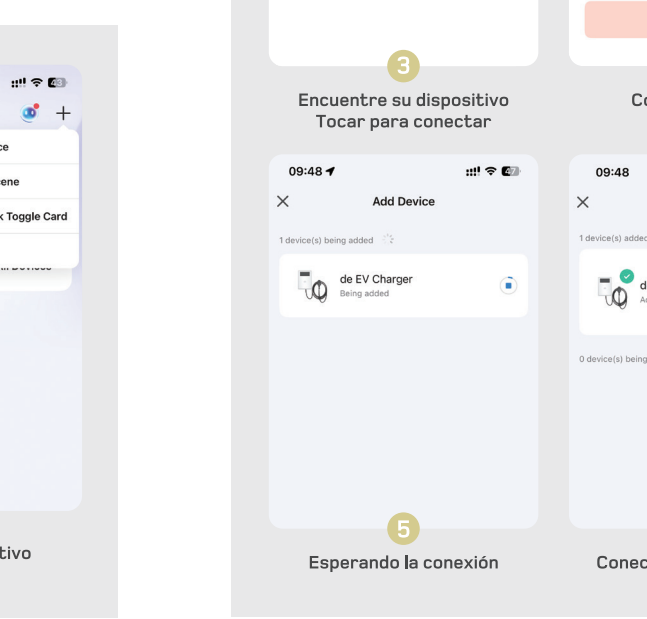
+
ce
ene
k Toggle Card
tivo

3
Encuentre su dispositivo
Tocar para conectar

09:48
×
Add Device
1 device(s) being added
de EV Charger
Being added

5
Esperando la conexión

Co

09:48
×
1 device(s) added
d
0 device(s) being
Conec